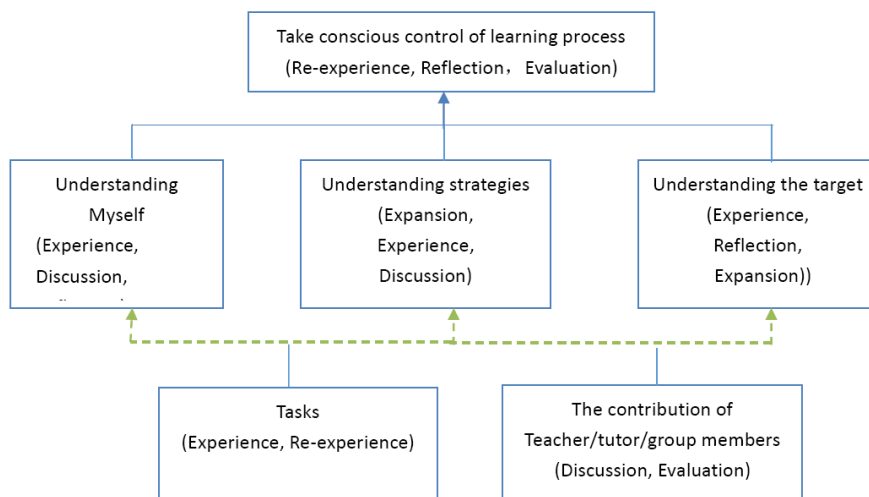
Take conscious control of learning process
(Re-experience, Reflection，Evaluation)

Understanding
Myself
(Experience,
Discussion,
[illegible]

Understanding strategies
(Expansion,
Experience,
Discussion)

Understanding the target
(Experience,
Reflection,
Expansion))

Tasks
(Experience, Re-experience)

The contribution of
Teacher/tutor/group members
(Discussion, Evaluation)